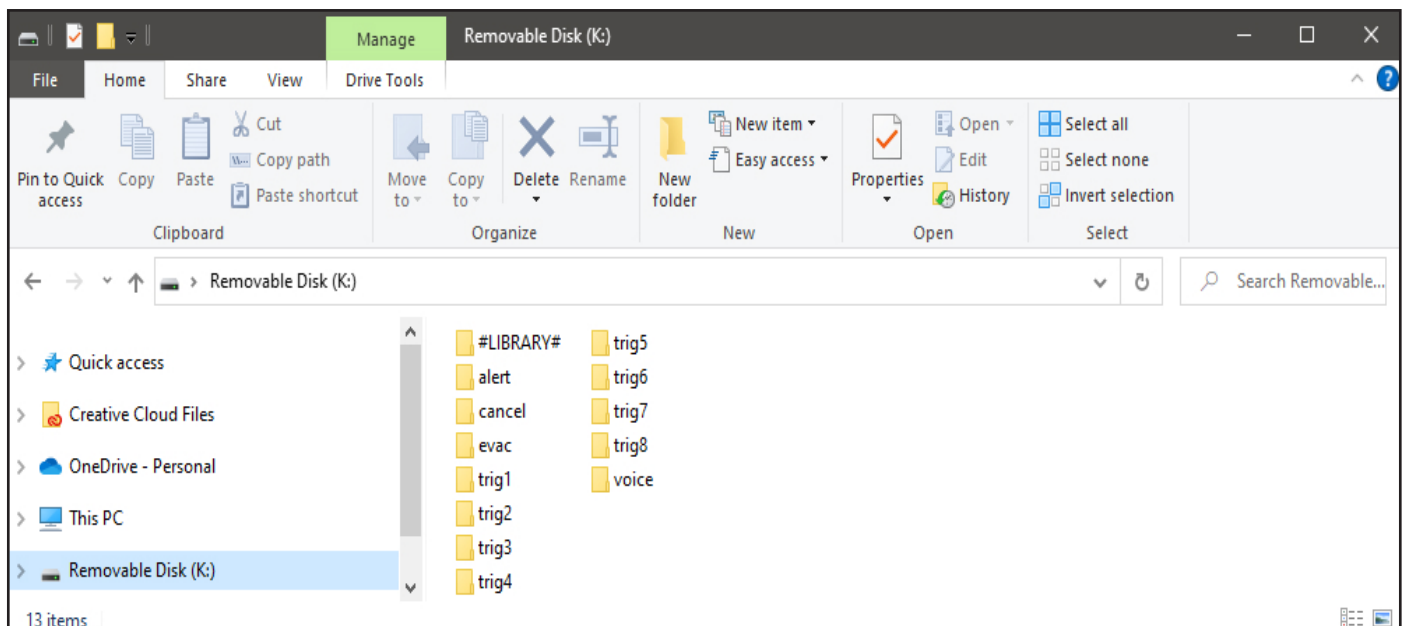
Manage
Removable Disk (K:)

File
Home
Share
View
Drive Tools

Pin to Quick access
Copy
Paste
Cut
Copy path
Paste shortcut
Clipboard

Move to
Copy to
Delete
Rename
Organize

New folder
New item
Easy access
New

Properties
Open
Edit
History
Open

Select all
Select none
Invert selection
Select

Removable Disk (K:)
Search Removable...

Quick access
Creative Cloud Files
OneDrive - Personal
This PC
Removable Disk (K:)

#LIBRARY#
alert
cancel
evac
trig1
trig2
trig3
trig4
trig5
trig6
trig7
trig8
voice

13 items